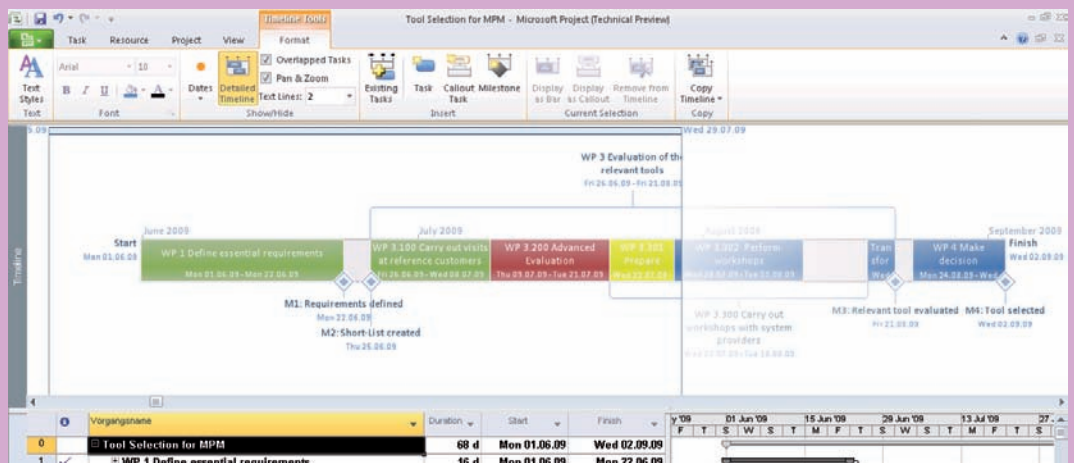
Timeline Tools

Tool Selection for MPM - Microsoft Project (Technical Preview)

Task Resource Project View Format

Arial 10

Text Styles

Text Font

Dates Detailed Timeline

Overlapped Tasks

Pan & Zoom

Text Lines: 2

Show/Hide

Existing Tasks Task Callout Task Milestone

Insert

Display as Bar Display as Callout Remove from Timeline

Current Selection

Copy Timeline

Copy

Timeline

Wed 29.07.09

WP 3 Evaluation of the relevant tools
Fri 26.06.09 - Fri 21.08.09

June 2009 July 2009 August 2009 September 2009

Start
Mon 01.06.09

WP 1 Define essential requirements
Mon 01.06.09 - Mon 22.06.09

WP 3.100 Carry out visits at reference customers
Fri 26.06.09 - Wed 08.07.09

WP 3.200 Advanced Evaluation
Thu 09.07.09 - Tue 21.07.09

WP 3.301 Prepare
Wed 22.07.09

WP 3.302 Perform workshops
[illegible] - Tue 21.08.09

Tran sfer
Wed

WP 4 Make decision
Mon 24.08.09 - Wed

Finish
Wed 02.09.09

M1: Requirements defined
Mon 22.06.09

M2: Short-List created
Thu 25.06.09

WP 3.300 Carry out workshops with system providers
Wed 22.07.09 - Tue 18.08.09

M3: Relevant tool evaluated
Fri 21.08.09

M4: Tool selected
Wed 02.09.09

| | | Vorgangsname | Duration | Start | Finish |
|---|---|---|---|---|---|
| 0 | | Tool Selection for MPM | 68 d | Mon 01.06.09 | Wed 02.09.09 |
| 1 | | WP 1 Define essential requirements | 16 d | Mon 01.06.09 | Mon 22.06.09 |

y '09 01 Jun '09 15 Jun '09 29 Jun '09 13 Jul '09 27.
F T S W S T M F T S W S T M F T S